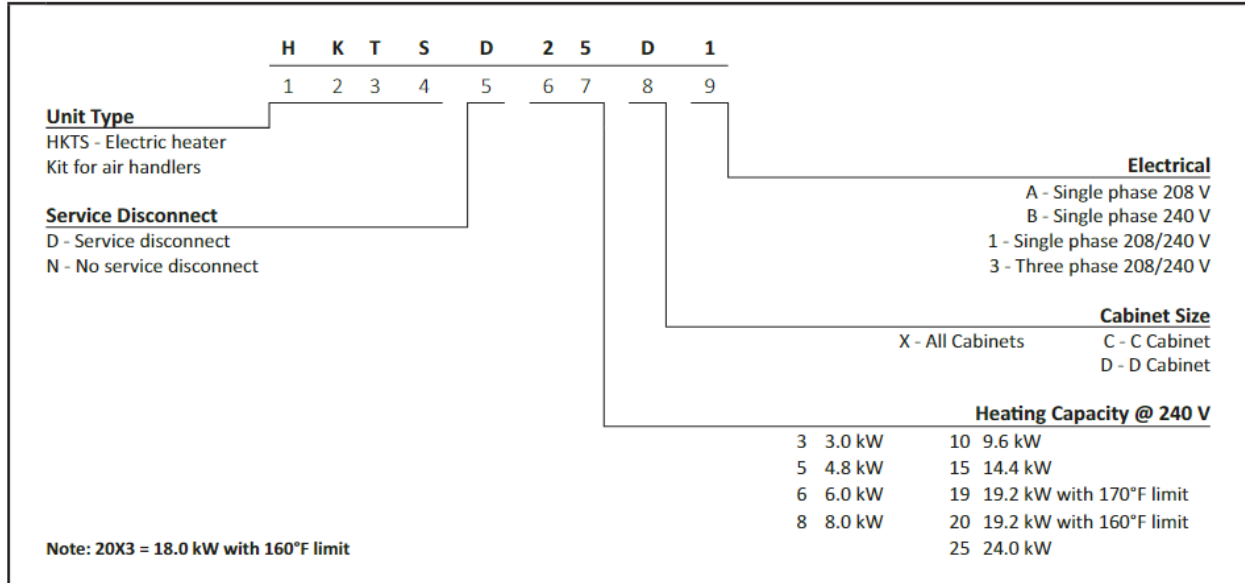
H K T S D 2 5 D 1

1 2 3 4 5 6 7 8 9

**Unit Type**
HKTS - Electric heater Kit for air handlers

**Service Disconnect**
D - Service disconnect
N - No service disconnect

**Electrical**
A - Single phase 208 V
B - Single phase 240 V
1 - Single phase 208/240 V
3 - Three phase 208/240 V

**Cabinet Size**
X - All Cabinets
C - C Cabinet
D - D Cabinet

**Heating Capacity @ 240 V**
3 3.0 kW
5 4.8 kW
6 6.0 kW
8 8.0 kW
10 9.6 kW
15 14.4 kW
19 19.2 kW with 170°F limit
20 19.2 kW with 160°F limit
25 24.0 kW

Note: 20X3 = 18.0 kW with 160°F limit